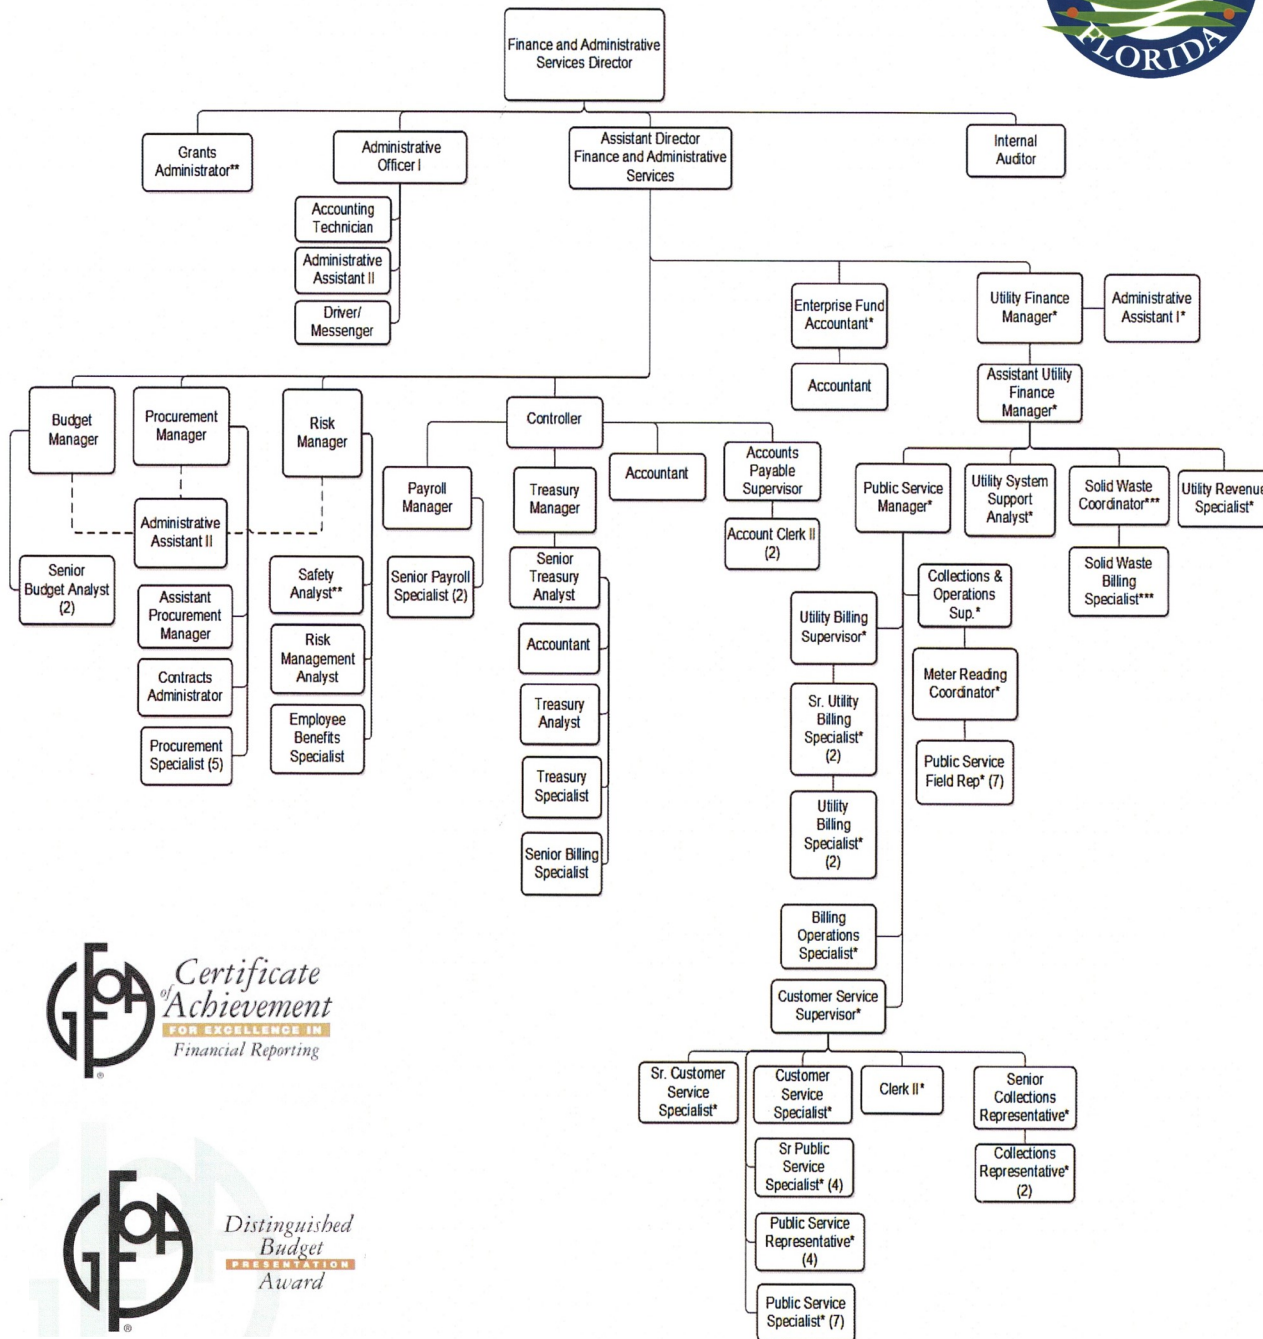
FLORIDA

Finance and Administrative Services Director

Grants Administrator**

Administrative Officer I

Assistant Director Finance and Administrative Services

Internal Auditor

Accounting Technician

Administrative Assistant II

Driver/ Messenger

Enterprise Fund Accountant*

Utility Finance Manager*

Administrative Assistant I*

Accountant

Assistant Utility Finance Manager*

Budget Manager

Procurement Manager

Risk Manager

Controller

Payroll Manager

Treasury Manager

Accountant

Accounts Payable Supervisor

Public Service Manager*

Utility System Support Analyst*

Solid Waste Coordinator***

Utility Revenue Specialist*

Administrative Assistant II

Senior Budget Analyst (2)

Assistant Procurement Manager

Contracts Administrator

Procurement Specialist (5)

Safety Analyst**

Risk Management Analyst

Employee Benefits Specialist

Senior Payroll Specialist (2)

Senior Treasury Analyst

Accountant

Treasury Analyst

Treasury Specialist

Senior Billing Specialist

Account Clerk II (2)

Solid Waste Billing Specialist***

Collections & Operations Sup.*

Utility Billing Supervisor*

Meter Reading Coordinator*

Sr. Utility Billing Specialist* (2)

Public Service Field Rep* (7)

Utility Billing Specialist* (2)

Billing Operations Specialist*

Customer Service Supervisor*

Sr. Customer Service Specialist*

Customer Service Specialist*

Clerk II*

Senior Collections Representative*

Sr Public Service Specialist* (4)

Collections Representative* (2)

Public Service Representative* (4)

Public Service Specialist* (7)

GFOA Certificate of Achievement FOR EXCELLENCE IN Financial Reporting

GFOA Distinguished Budget PRESENTATION Award